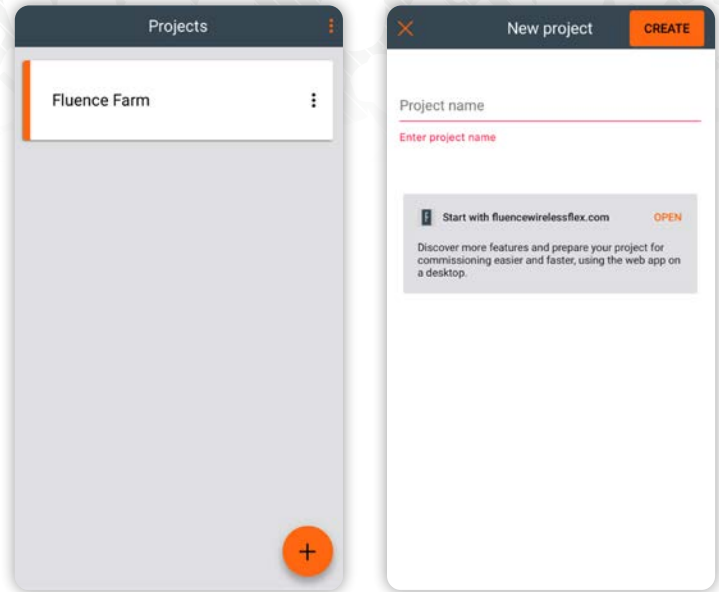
Projects

Fluence Farm

+

New project

CREATE

Project name

Enter project name

Start with fluencewirelessflex.com

OPEN

Discover more features and prepare your project for commissioning easier and faster, using the web app on a desktop.